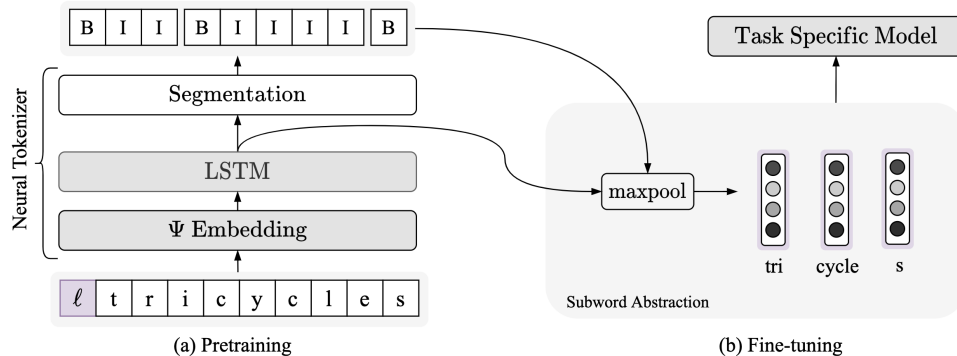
| B | I | I | B | I | I | I | I | B |
|---|---|---|---|---|---|---|---|---|

Neural Tokenizer

Segmentation

LSTM

$\Psi$ Embedding

| $\ell$ | t | r | i | c | y | c | l | e | s |
|---|---|---|---|---|---|---|---|---|---|

(a) Pretraining

Task Specific Model

maxpool

tri

cycle

s

Subword Abstraction

(b) Fine-tuning